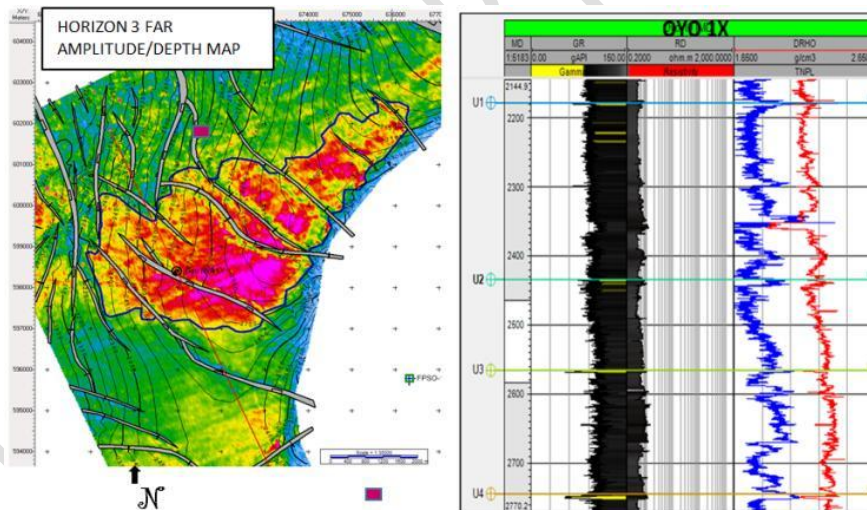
X/Y: Meters
674000 675000 676000 677000

HORIZON 3 FAR AMPLITUDE/DEPTH MAP

604000
603000
602000
601000
600000
599000
598000
597000
596000
595000
594000

FPSO

Scale = 1:10000

N

OYO 1X

| MD | GR | RD | DRHO |
|---|---|---|---|
| 1:5183 | 0.00 gAPI 150.00 | 0.2000 ohm.m 2,000.0000 | 1.6500 g/cm3 2.65 |
| | Gamma | Resistivity | TNPL |

U1
U2
U3
U4

2144.9
2200
2300
2400
2500
2600
2700
2770.2